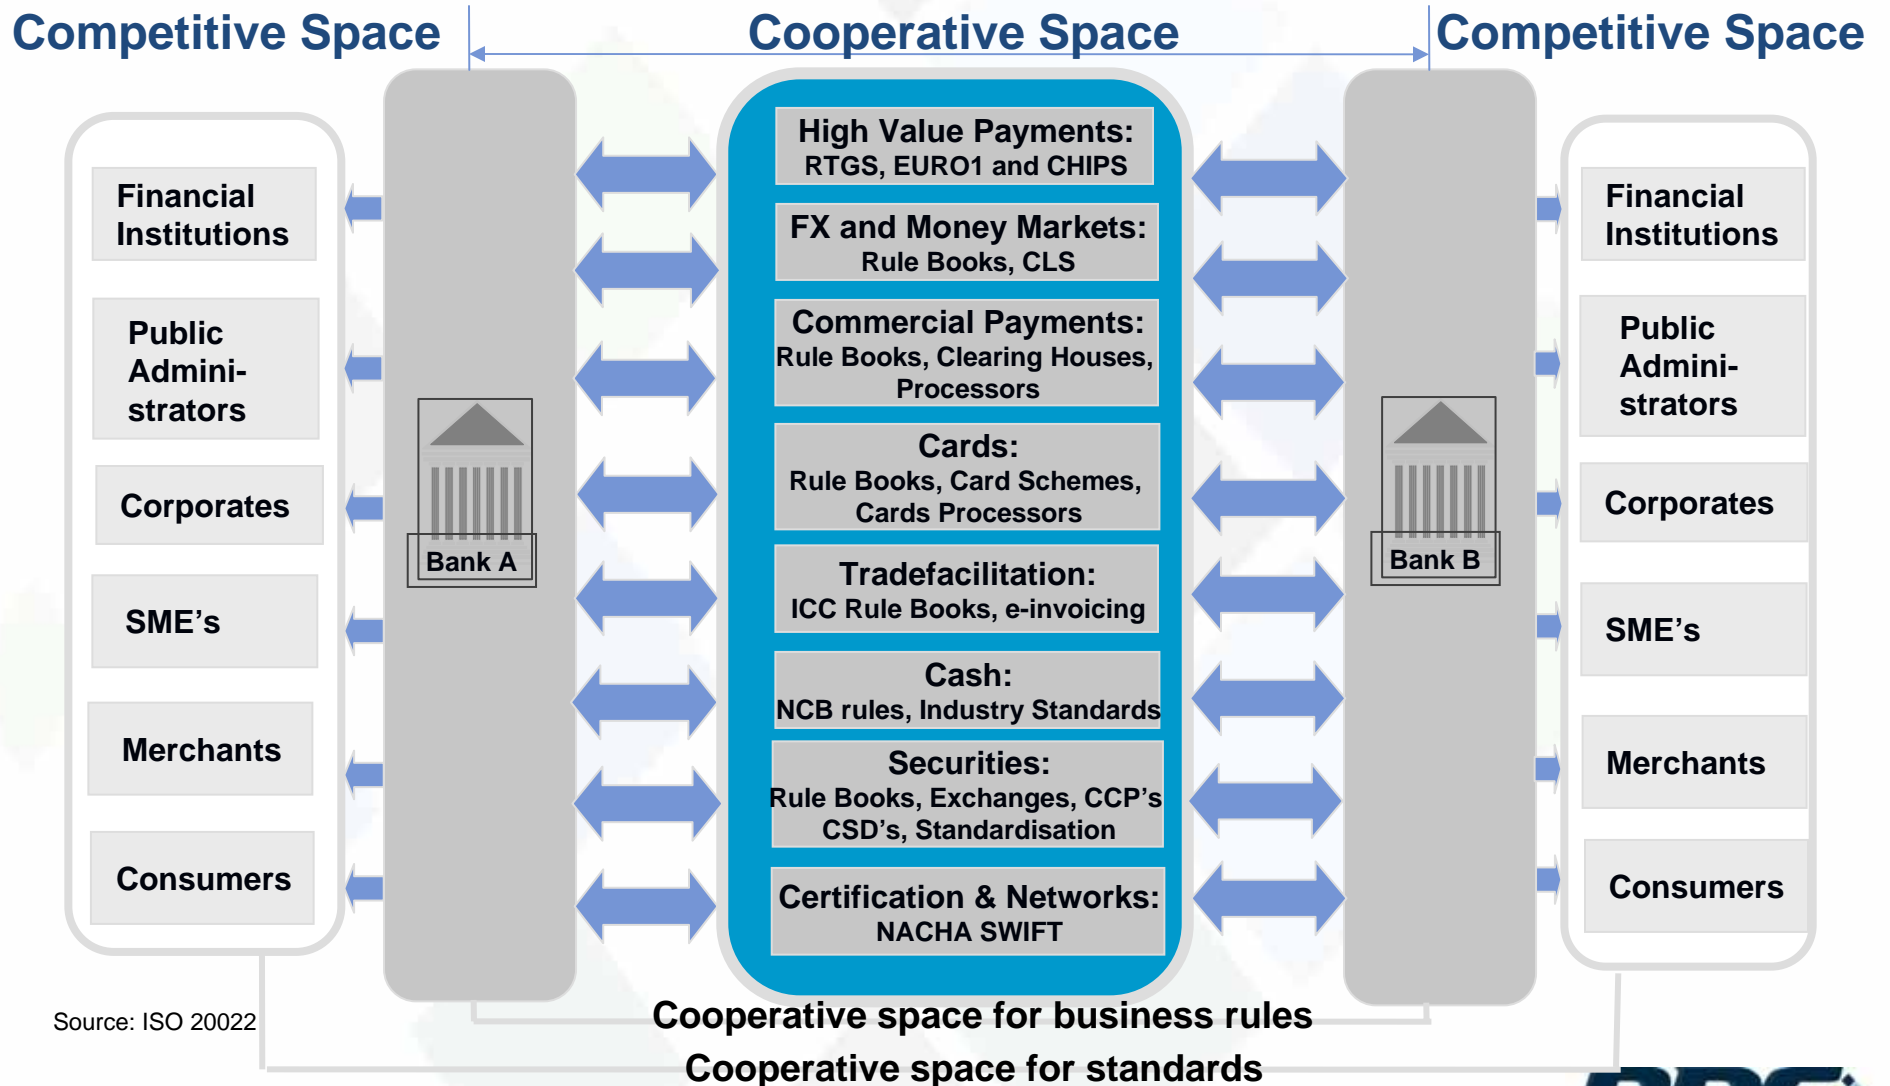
Competitive Space

Cooperative Space

Competitive Space

Financial Institutions

Public Admini-strators

Corporates

SME’s

Merchants

Consumers

Bank A

High Value Payments:
RTGS, EURO1 and CHIPS

FX and Money Markets:
Rule Books, CLS

Commercial Payments:
Rule Books, Clearing Houses, Processors

Cards:
Rule Books, Card Schemes, Cards Processors

Tradefacilitation:
ICC Rule Books, e-invoicing

Cash:
NCB rules, Industry Standards

Securities:
Rule Books, Exchanges, CCP’s CSD’s, Standardisation

Certification & Networks:
NACHA SWIFT

Bank B

Financial Institutions

Public Admini-strators

Corporates

SME’s

Merchants

Consumers

Source: ISO 20022

Cooperative space for business rules

Cooperative space for standards